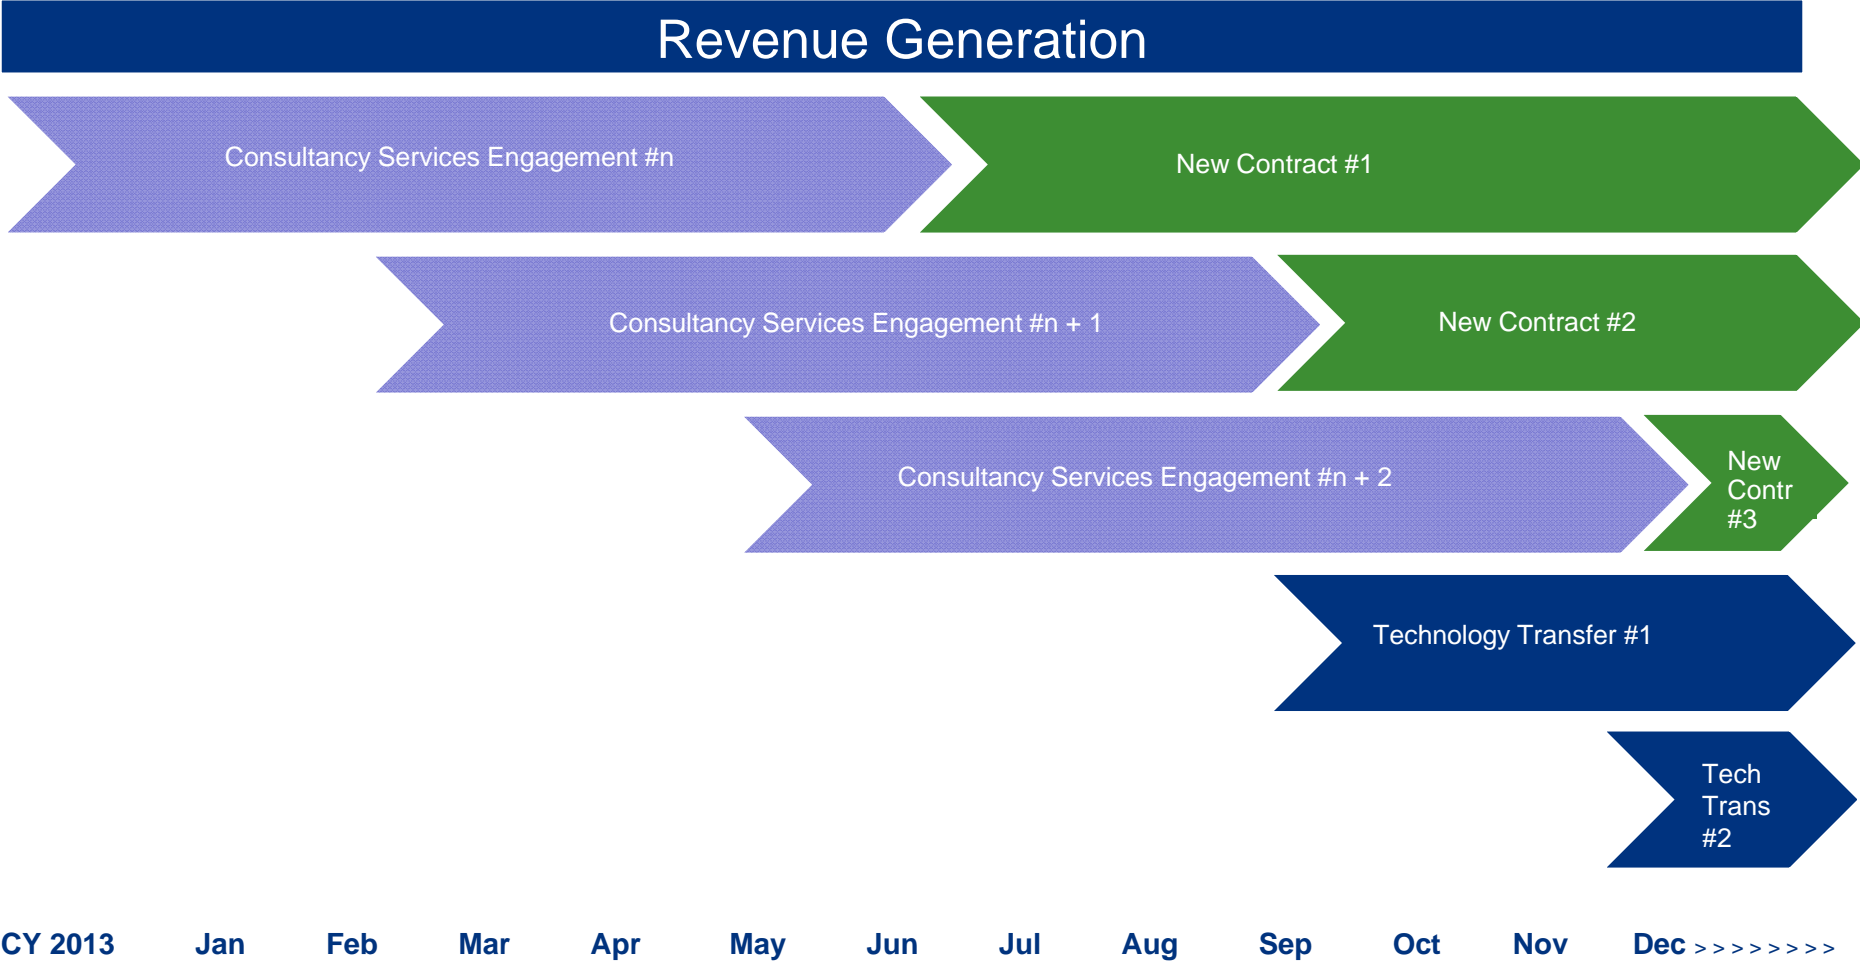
Revenue Generation

Consultancy Services Engagement #n

New Contract #1

Consultancy Services Engagement #n + 1

New Contract #2

Consultancy Services Engagement #n + 2

New Contr #3

Technology Transfer #1

Tech Trans #2

CY 2013 Jan Feb Mar Apr May Jun Jul Aug Sep Oct Nov Dec > > > > > > > > >